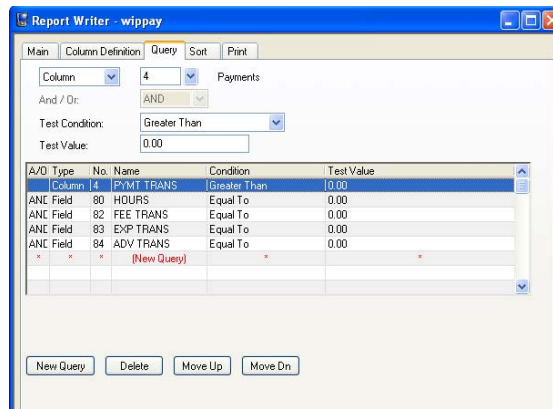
Report Writer - wippay

Main | Column Definition | Query | Sort | Print

Column | 4 | Payments

And / Or: AND

Test Condition: Greater Than

Test Value: 0.00

| A/O | Type | No. | Name | Condition | Test Value |
|---|---|---|---|---|---|
| | Column | 4 | PYMT TRANS | Greater Than | 0.00 |
| ANI | Field | 80 | HOURS | Equal To | 0.00 |
| ANI | Field | 82 | FEE TRANS | Equal To | 0.00 |
| ANI | Field | 83 | EXP TRANS | Equal To | 0.00 |
| ANI | Field | 84 | ADV TRANS | Equal To | 0.00 |
| * | * | * | (New Query) | * | * |

New Query | Delete | Move Up | Move Dn